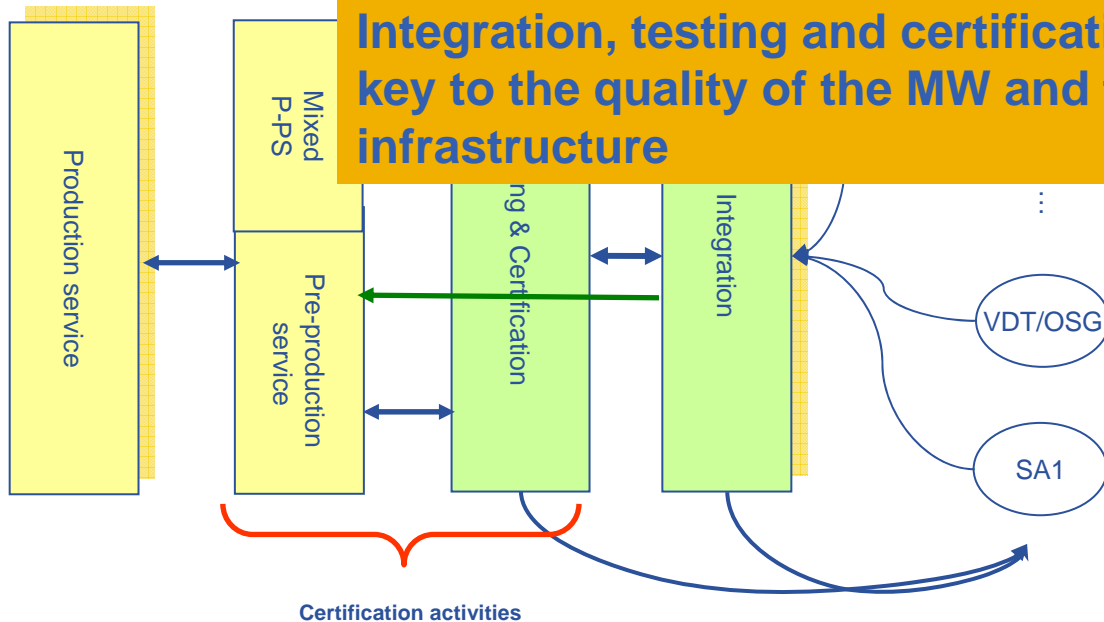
Integration, testing and certificat key to the quality of the MW and infrastructure

Production service

Mixed P-PS

Pre-production service

ng & Certification

Integration

⋮

VDT/OSG

SA1

Certification activities